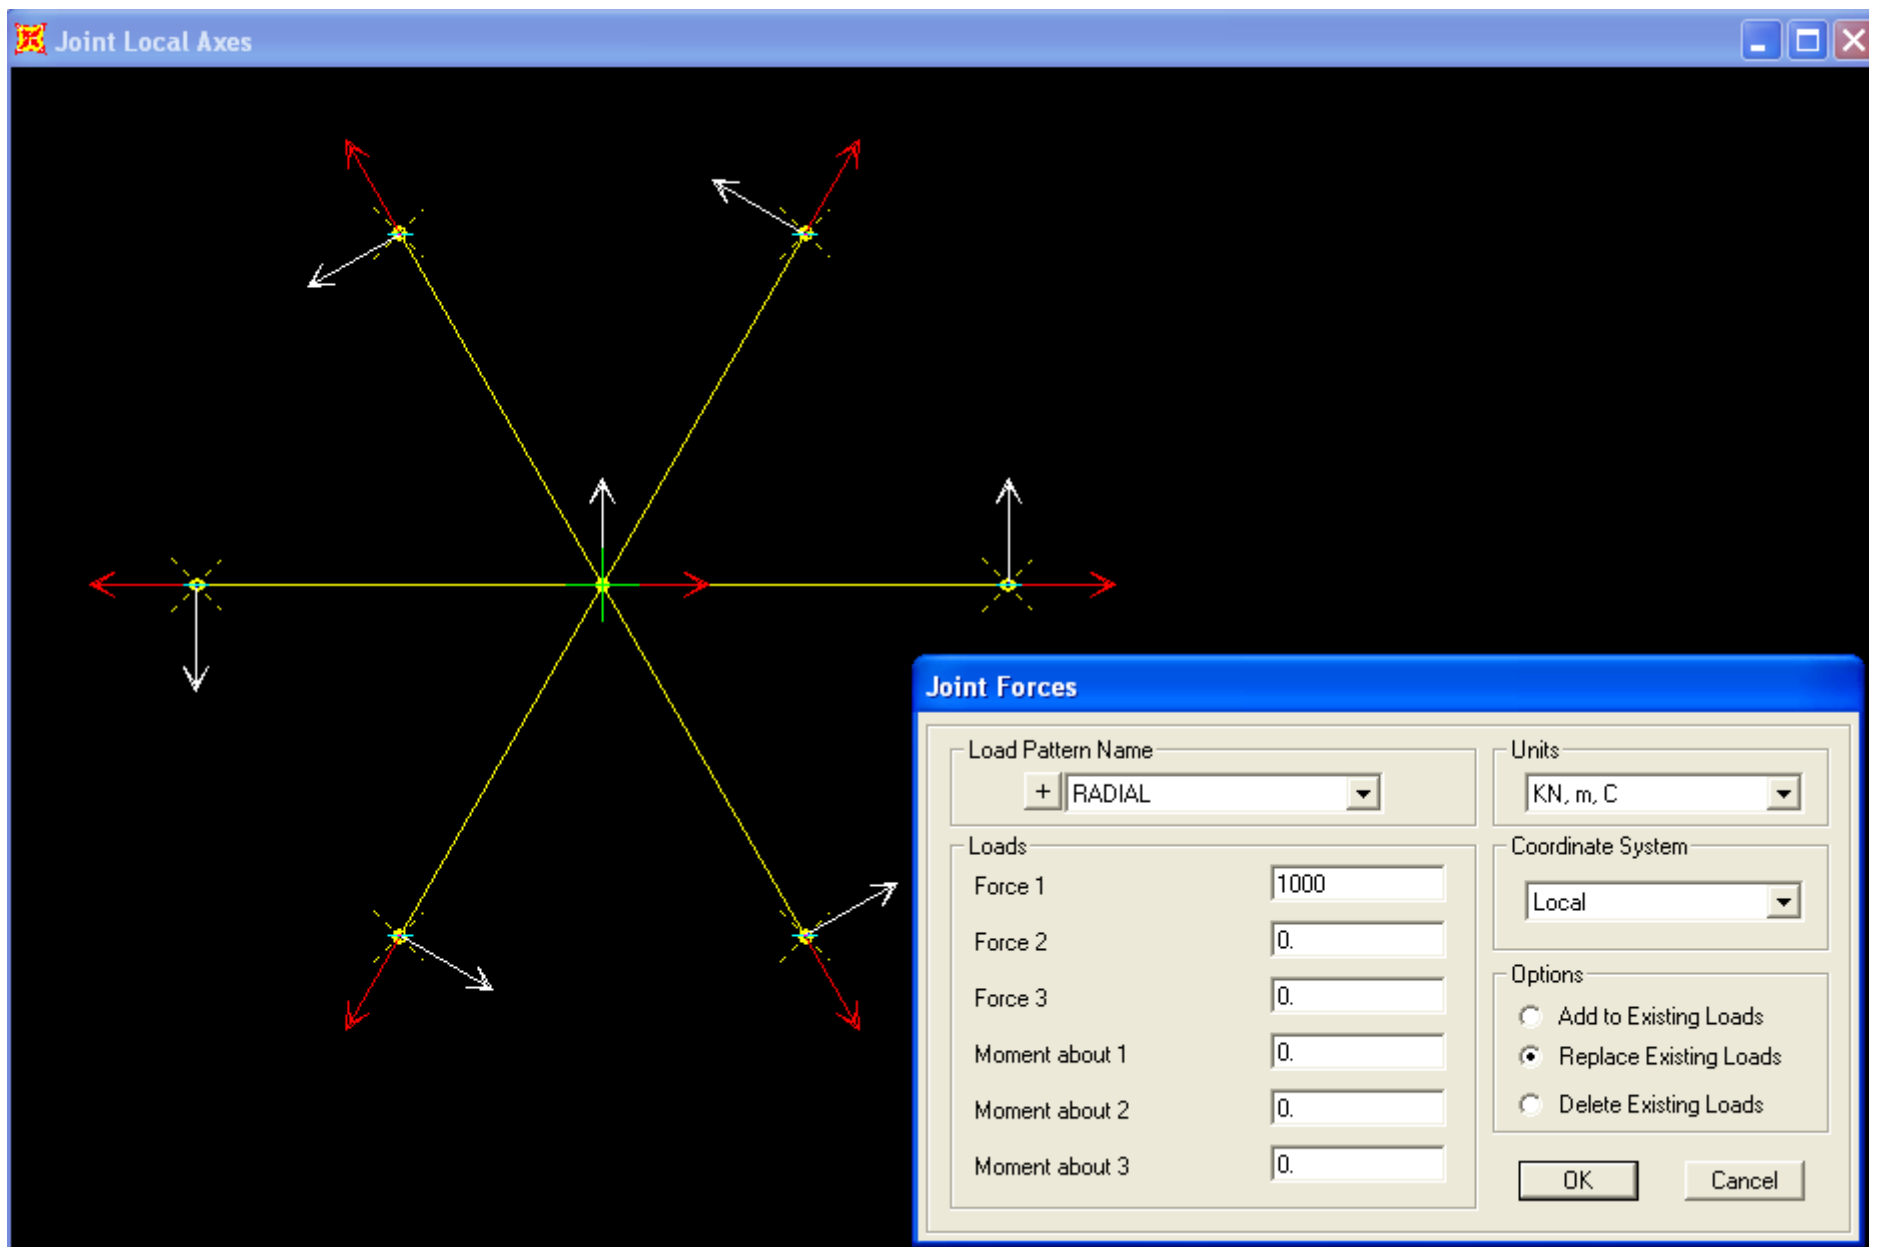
Joint Local Axes

Joint Forces

Load Pattern Name

+ RADIAL

Units

KN, m, C

Loads

Force 1 1000

Force 2 0.

Force 3 0.

Moment about 1 0.

Moment about 2 0.

Moment about 3 0.

Coordinate System

Local

Options

Add to Existing Loads

Replace Existing Loads

Delete Existing Loads

OK

Cancel